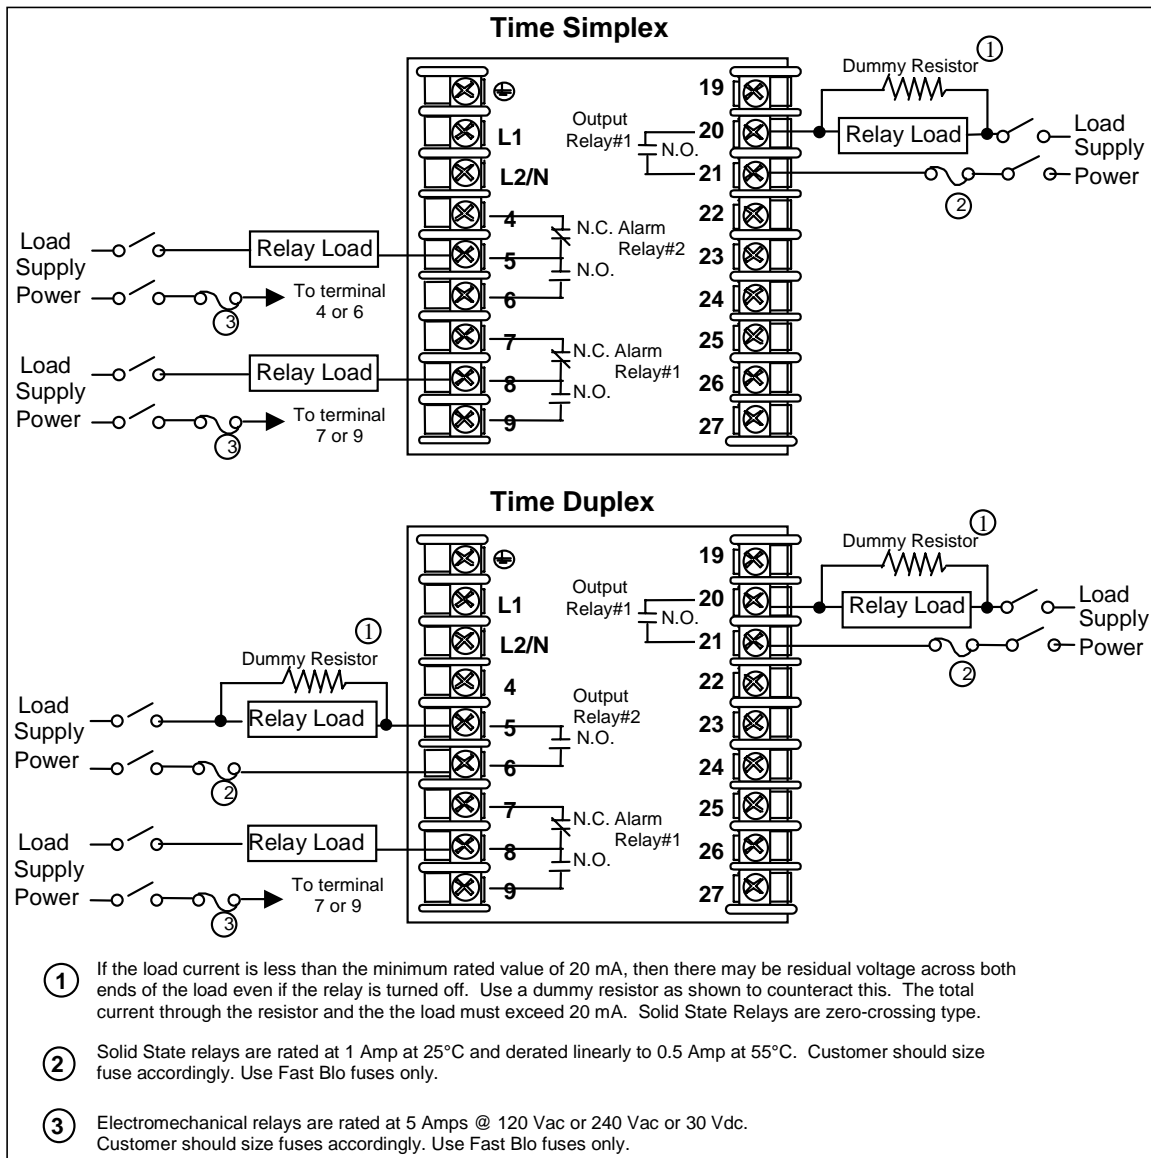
Time Simplex

Dummy Resistor ①

19

Output Relay#1

L1

20

Relay Load

Load Supply Power

N.O.

L2/N

21

②

4

22

N.C. Alarm Relay#2

Load Supply Power

Relay Load

5

23

N.O.

6

24

③

To terminal 4 or 6

7

25

N.C. Alarm Relay#1

Load Supply Power

Relay Load

8

26

N.O.

9

27

③

To terminal 7 or 9

Time Duplex

Dummy Resistor ①

19

Output Relay#1

L1

20

Relay Load

Load Supply Power

N.O.

L2/N

21

②

①

Dummy Resistor

4

22

Output Relay#2

Load Supply Power

Relay Load

5

23

N.O.

6

24

②

7

25

N.C. Alarm Relay#1

Load Supply Power

Relay Load

8

26

N.O.

9

27

③

To terminal 7 or 9

1 If the load current is less than the minimum rated value of 20 mA, then there may be residual voltage across both ends of the load even if the relay is turned off. Use a dummy resistor as shown to counteract this. The total current through the resistor and the the load must exceed 20 mA. Solid State Relays are zero-crossing type.

2 Solid State relays are rated at 1 Amp at 25°C and derated linearly to 0.5 Amp at 55°C. Customer should size fuse accordingly. Use Fast Blo fuses only.

3 Electromechanical relays are rated at 5 Amps @ 120 Vac or 240 Vac or 30 Vdc. Customer should size fuses accordingly. Use Fast Blo fuses only.